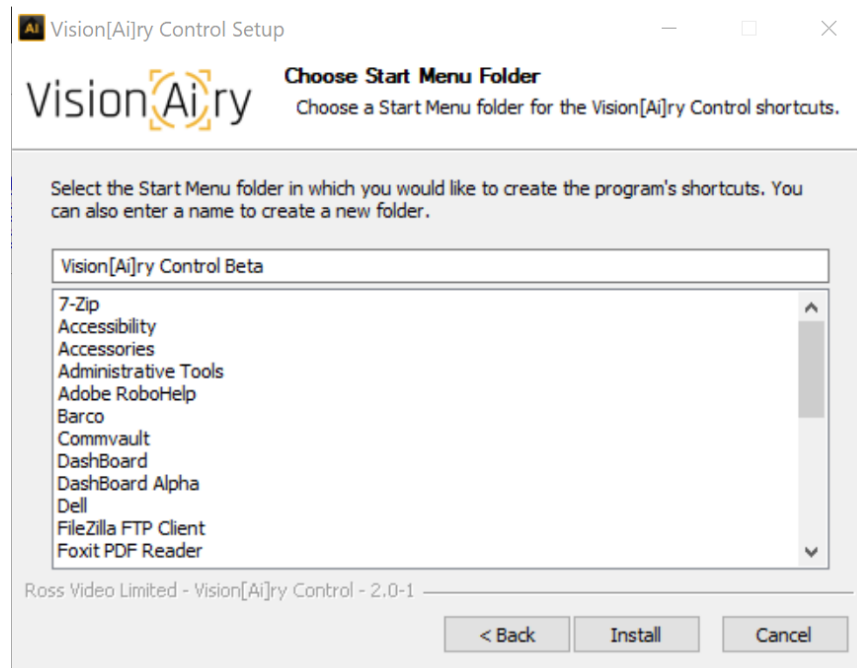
Ai Vision[Ai]ry Control Setup

Vision Ai ry

Choose Start Menu Folder

Choose a Start Menu folder for the Vision[Ai]ry Control shortcuts.

Select the Start Menu folder in which you would like to create the program's shortcuts. You can also enter a name to create a new folder.

Vision[Ai]ry Control Beta

7-Zip
Accessibility
Accessories
Administrative Tools
Adobe RoboHelp
Barco
Commvault
DashBoard
DashBoard Alpha
Dell
FileZilla FTP Client
Foxit PDF Reader

Ross Video Limited - Vision[Ai]ry Control - 2.0-1

< Back    Install    Cancel